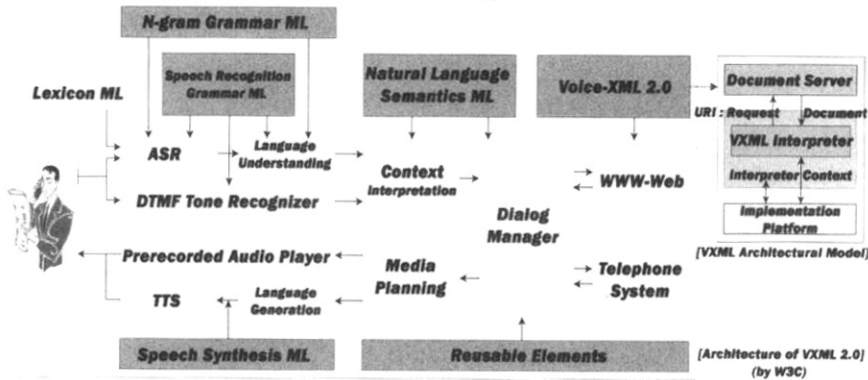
N-gram Grammar ML

Speech Recognition Grammar ML

Lexicon ML

Natural Language Semantics ML

Voice-XML 2.0

Document Server

URI : Request

Document

VXML Interpreter

Interpreter Context

Implementation Platform

[VXML Architectural Model]

ASR

Language Understanding

Context Interpretation

WWW-Web

DTMF Tone Recognizer

Dialog Manager

Prerecorded Audio Player

Media Planning

Telephone System

TTS

Language Generation

Speech Synthesis ML

Reusable Elements

[Architecture of VXML 2.0] (by W3C)